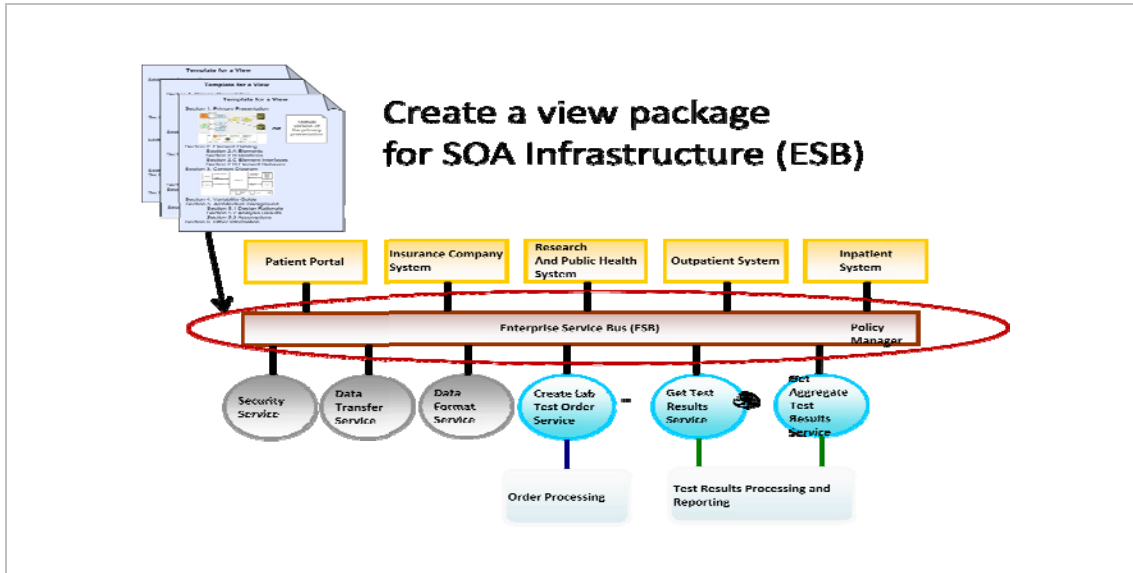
Template for a View

Create a view package for SOA Infrastructure (ESB)

Patient Portal

Insurance Company System

Research And Public Health System

Outpatient System

Inpatient System

Enterprise Service Bus (ESB)

Policy Manager

Security Service

Data Transfer Service

Data Format Service

Create Lab Test Order Service

Get Test Results Service

Get Aggregate Test Results Service

Order Processing

Test Results Processing and Reporting